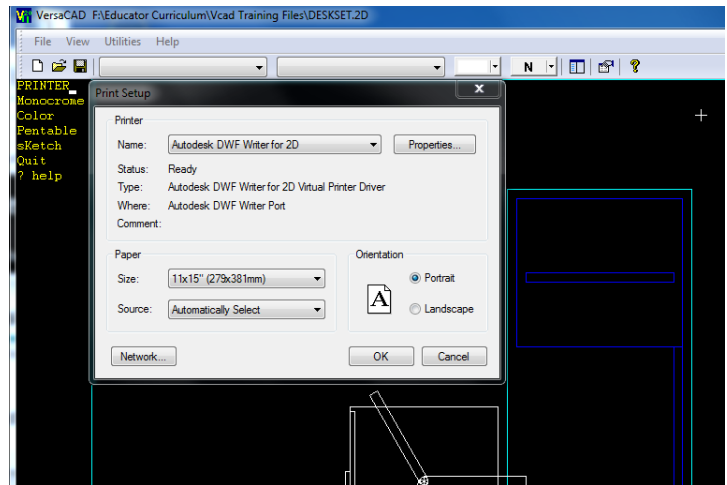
VersaCAD F:\Educator Curriculum\Vcad Training Files\DESKSET.2D

File View Utilities Help

N

PRINTER
Monocrome
Color
Pentable
sKetch
Quit
? help

Print Setup

Printer

Name: Autodesk DWF Writer for 2D

Properties...

Status: Ready

Type: Autodesk DWF Writer for 2D Virtual Printer Driver

Where: Autodesk DWF Writer Port

Comment:

Paper

Size: 11x15" (279x381mm)

Source: Automatically Select

Orientation

A

Portrait

Landscape

Network...

OK

Cancel